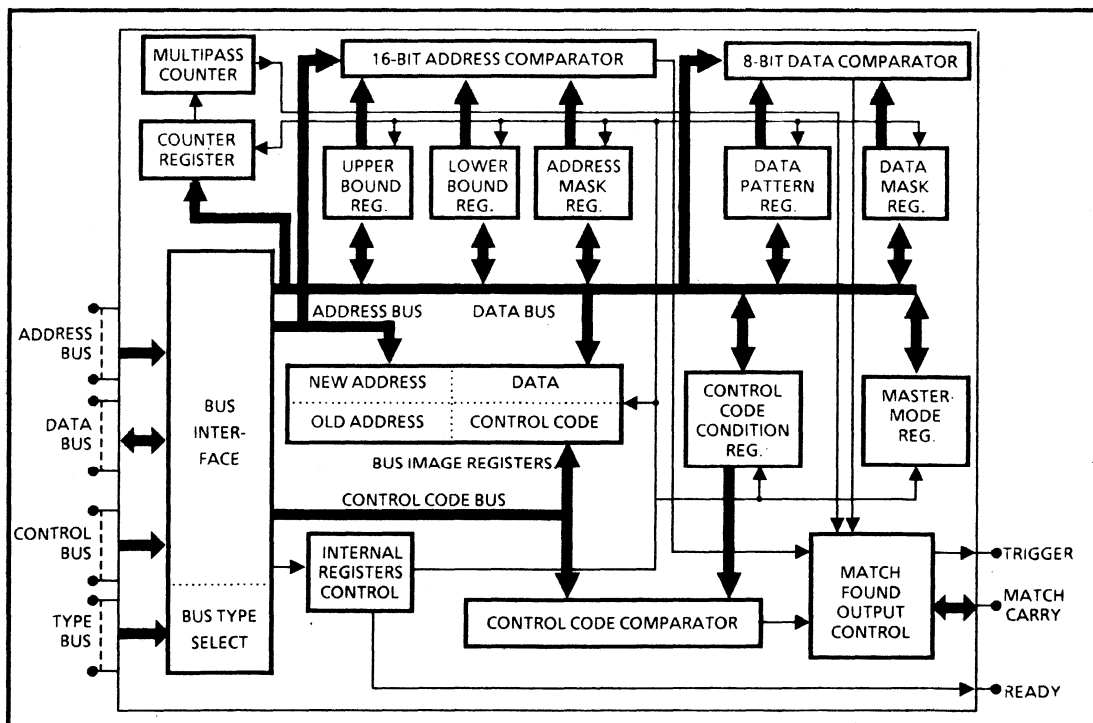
MULTIPASS COUNTER

16-BIT ADDRESS COMPARATOR

8-BIT DATA COMPARATOR

COUNTER REGISTER

UPPER BOUND REG.

LOWER BOUND REG.

ADDRESS MASK REG.

DATA PATTERN REG.

DATA MASK REG.

ADDRESS BUS

DATA BUS

ADDRESS BUS

DATA BUS

CONTROL BUS

TYPE BUS

BUS INTERFACE

BUS TYPE SELECT

| NEW ADDRESS | DATA |
|---|---|
| OLD ADDRESS | CONTROL CODE |

BUS IMAGE REGISTERS

CONTROL CODE CONDITION REG.

MASTER MODE REG.

CONTROL CODE BUS

INTERNAL REGISTERS CONTROL

CONTROL CODE COMPARATOR

MATCH FOUND OUTPUT CONTROL

TRIGGER

MATCH CARRY

READY